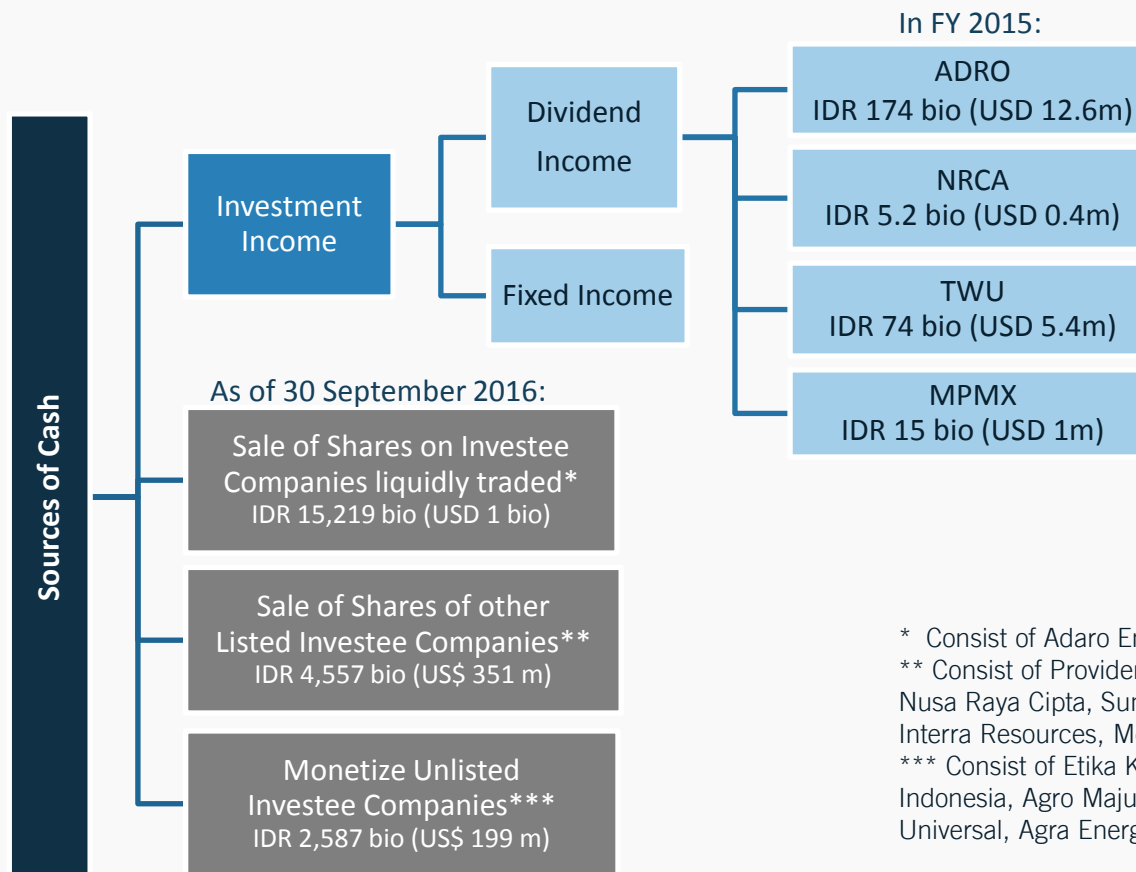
Sources of Cash

Investment Income

Dividend Income

Fixed Income

In FY 2015:

ADRO
IDR 174 bio (USD 12.6m)

NRCA
IDR 5.2 bio (USD 0.4m)

TWU
IDR 74 bio (USD 5.4m)

MPMX
IDR 15 bio (USD 1m)

As of 30 September 2016:

Sale of Shares on Investee Companies liquidly traded*
IDR 15,219 bio (USD 1 bio)

Sale of Shares of other Listed Investee Companies**
IDR 4,557 bio (US$ 351 m)

Monetize Unlisted Investee Companies***
IDR 2,587 bio (US$ 199 m)

* Consist of Adaro E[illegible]
** Consist of Provide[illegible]
Nusa Raya Cipta, Su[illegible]
Interra Resources, M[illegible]
*** Consist of Etika K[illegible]
Indonesia, Agro Maj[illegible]
Universal, Agra Ener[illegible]